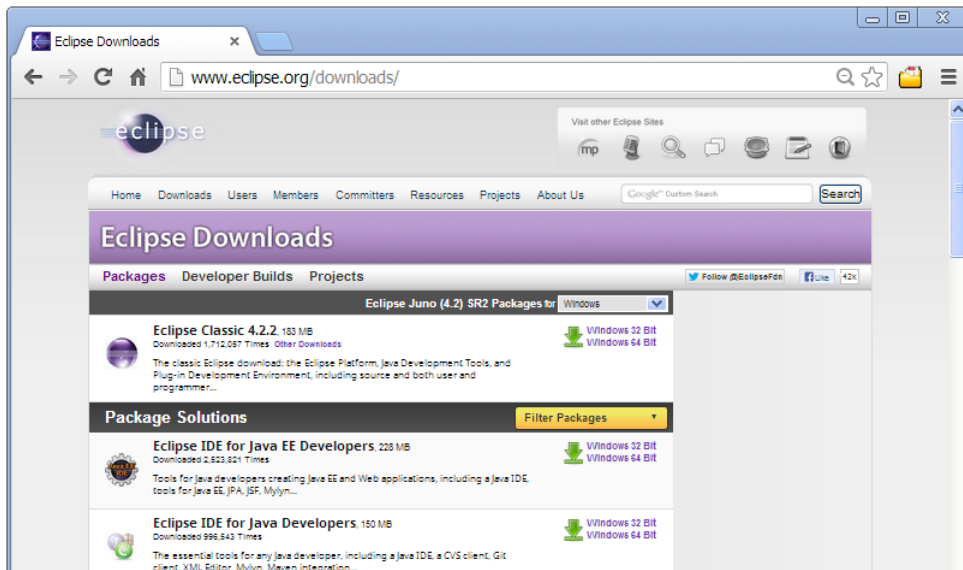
Eclipse Downloads ×

www.eclipse.org/downloads/

eclipse

Visit other Eclipse Sites

mp

Home Downloads Users Members Committers Resources Projects About Us

Google™ Custom Search

Search

Eclipse Downloads

Packages Developer Builds Projects

Follow @EclipseFdn

Like 42k

Eclipse Juno (4.2) SR2 Packages for Windows

Eclipse Classic 4.2.2, 183 MB
Downloaded 1,712,057 Times Other Downloads

The classic Eclipse download: the Eclipse Platform, Java Development Tools, and Plug-in Development Environment, including source and both user and programmer...

Windows 32 Bit
Windows 64 Bit

Package Solutions

Filter Packages

Eclipse IDE for Java EE Developers, 228 MB
Downloaded 2,523,821 Times

Tools for Java developers creating Java EE and Web applications, including a Java IDE, tools for Java EE, JPA, JSF, Mylyn...

Windows 32 Bit
Windows 64 Bit

Eclipse IDE for Java Developers, 150 MB
Downloaded 996,543 Times

The essential tools for any Java developer, including a Java IDE, a CVS client, Git client, XML Editor, Mylyn, Maven integration...

Windows 32 Bit
Windows 64 Bit